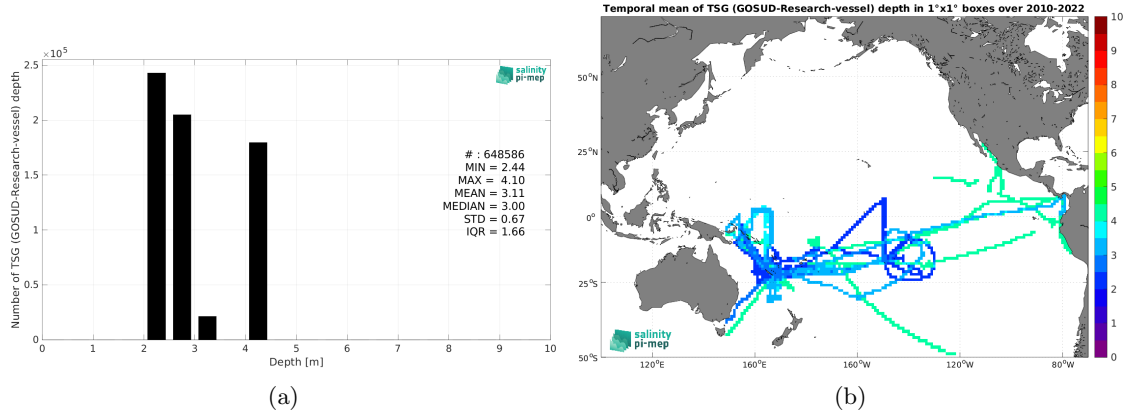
$\times 10^5$
2.5
2
1.5
1
0.5
0
Number of TSG (GOSUD-Research-vessel) depth
salinity pi-mep
# : 648586
MIN = 2.44
MAX = 4.10
MEAN = 3.11
MEDIAN = 3.00
STD = 0.67
IQR = 1.66
0 1 2 3 4 5 6 7 8 9 10
Depth [m]
(a)

Temporal mean of TSG (GOSUD-Research-vessel) depth in 1°x1° boxes over 2010-2022
50°N
25°N
0°
25°S
50°S
120°E 160°E 160°W 120°W 80°W
salinity pi-mep
10
9
8
7
6
5
4
3
2
1
0
(b)